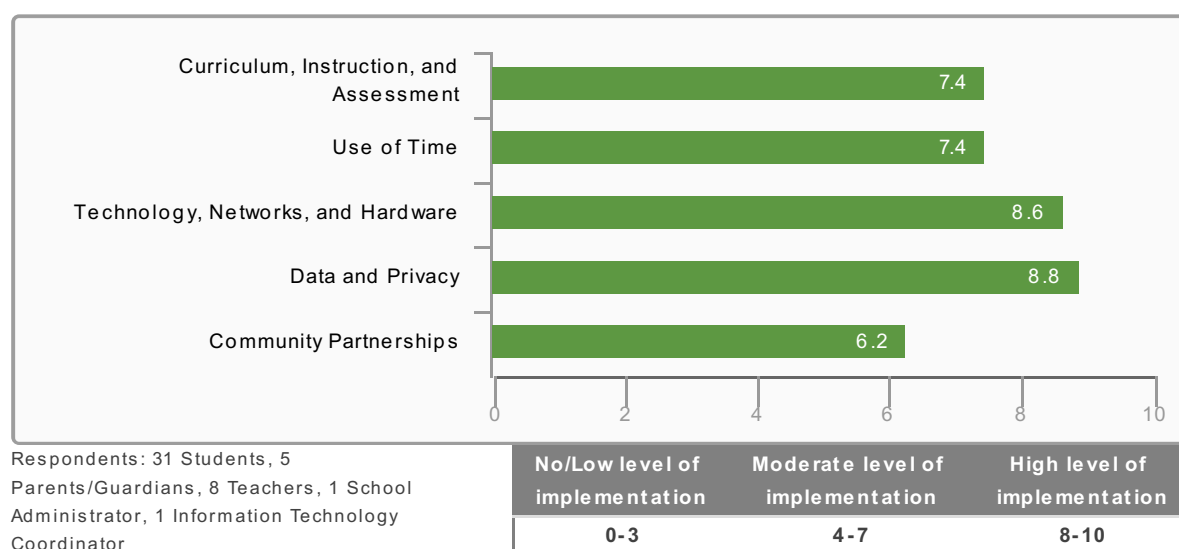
Curriculum, Instruction, and Assessment 7.4
Use of Time 7.4
Technology, Networks, and Hardware 8.6
Data and Privacy 8.8
Community Partnerships 6.2

0 2 4 6 8 10

Respondents: 31 Students, 5 Parents/Guardians, 8 Teachers, 1 School Administrator, 1 Information Technology Coordinator

| No/Low level of implementation | Moderate level of implementation | High level of implementation |
|---|---|---|
| 0-3 | 4-7 | 8-10 |